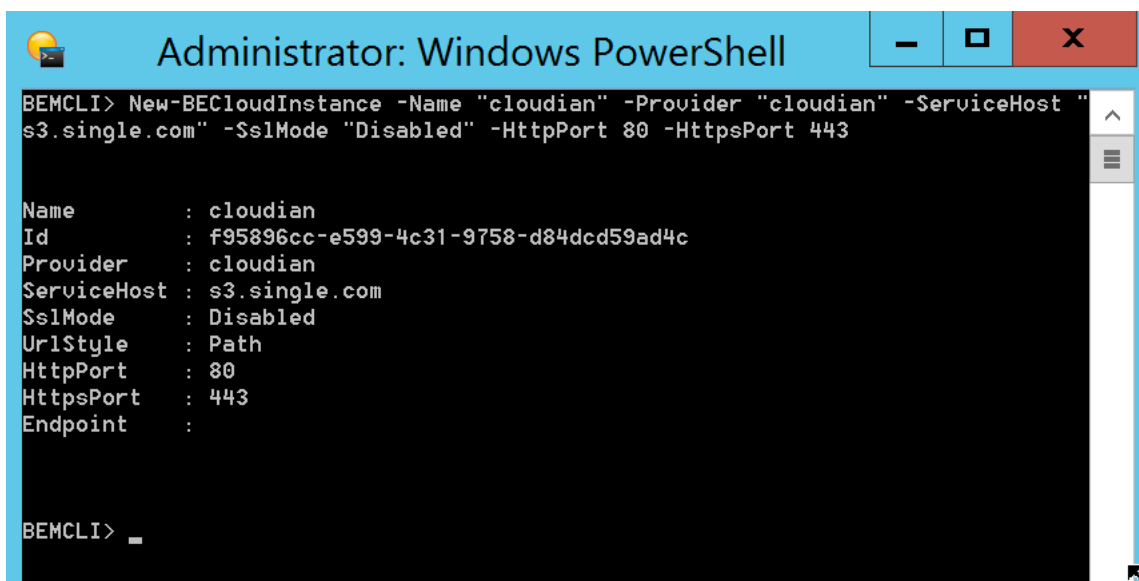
Administrator: Windows PowerShell

BEMCLI> New-BECloudInstance -Name "cloudian" -Provider "cloudian" -ServiceHost "s3.single.com" -SslMode "Disabled" -HttpPort 80 -HttpsPort 443

Name        : cloudian
Id          : f95896cc-e599-4c31-9758-d84dcd59ad4c
Provider    : cloudian
ServiceHost : s3.single.com
SslMode     : Disabled
UrlStyle    : Path
HttpPort    : 80
HttpsPort   : 443
Endpoint    :

BEMCLI> _